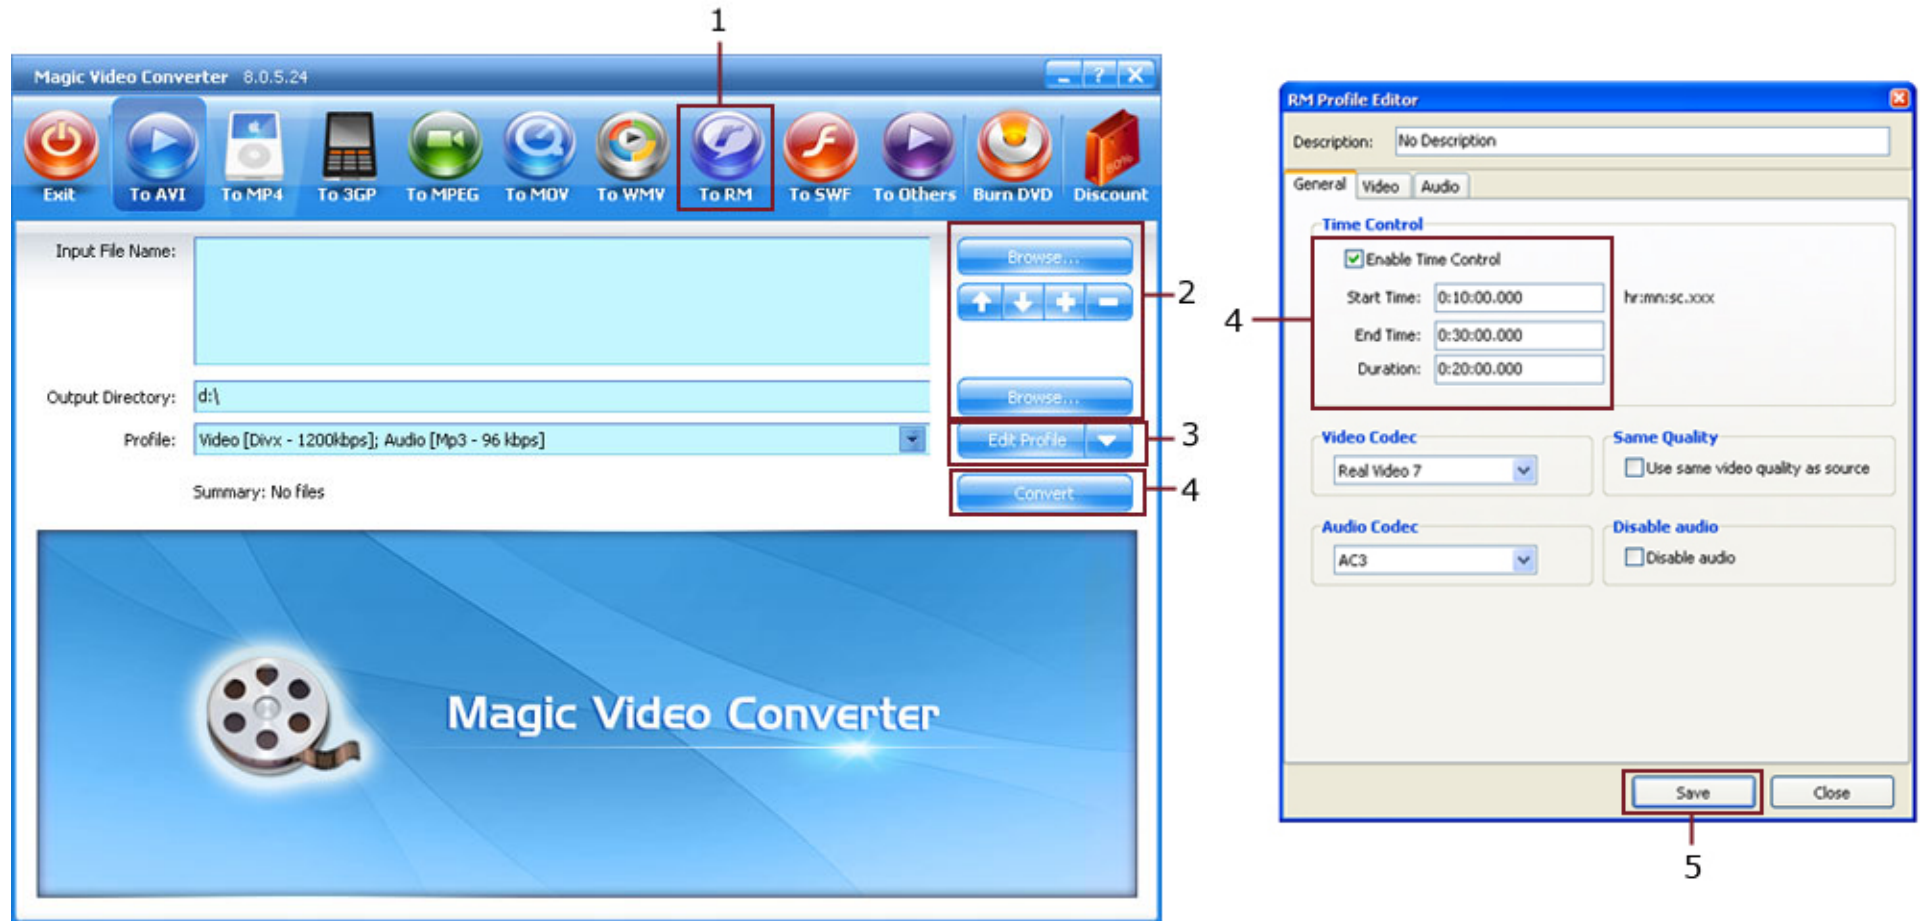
1

Magic Video Converter 8.0.5.24

Exit
To AVI
To MP4
To 3GP
To MPEG
To MOV
To WMV
To RM
To SWF
To Others
Burn DVD
Discount

Input File Name:

Browse...

2

Output Directory: d:\

Browse...

Profile: Video [Divx - 1200kbps]; Audio [Mp3 - 96 kbps]

Edit Profile

3

Summary: No files

Convert

4

Magic Video Converter

RM Profile Editor

Description: No Description

General
Video
Audio

Time Control

4

Enable Time Control
Start Time: 0:10:00.000
hr:mn:sc.xxx
End Time: 0:30:00.000
Duration: 0:20:00.000

Video Codec
Real Video 7

Same Quality
Use same video quality as source

Audio Codec
AC3

Disable audio
Disable audio

Save
Close

5